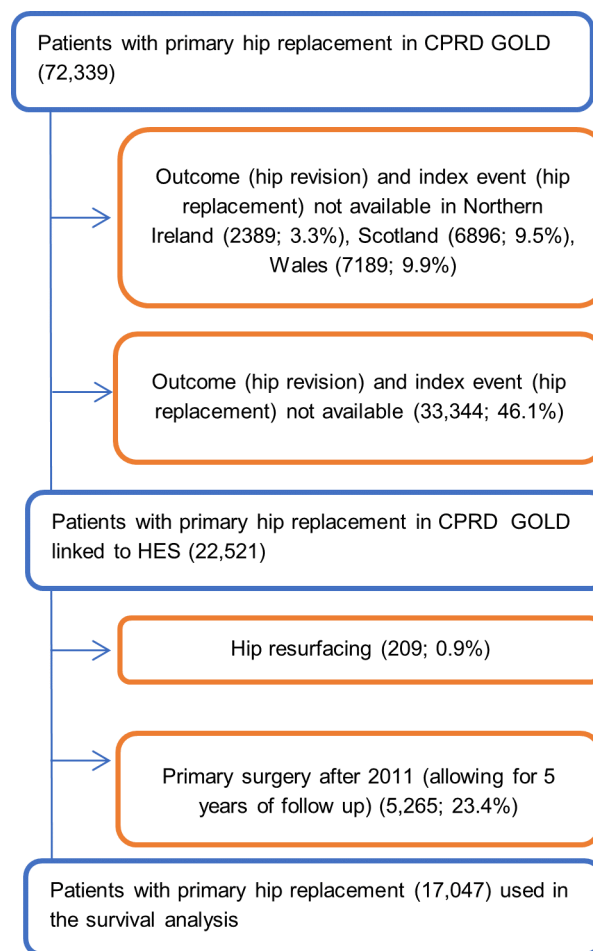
Patients with primary hip replacement in CPRD GOLD (72,339)

Outcome (hip revision) and index event (hip replacement) not available in Northern Ireland (2389; 3.3%), Scotland (6896; 9.5%), Wales (7189; 9.9%)

Outcome (hip revision) and index event (hip replacement) not available (33,344; 46.1%)

Patients with primary hip replacement in CPRD GOLD linked to HES (22,521)

Hip resurfacing (209; 0.9%)

Primary surgery after 2011 (allowing for 5 years of follow up) (5,265; 23.4%)

Patients with primary hip replacement (17,047) used in the survival analysis